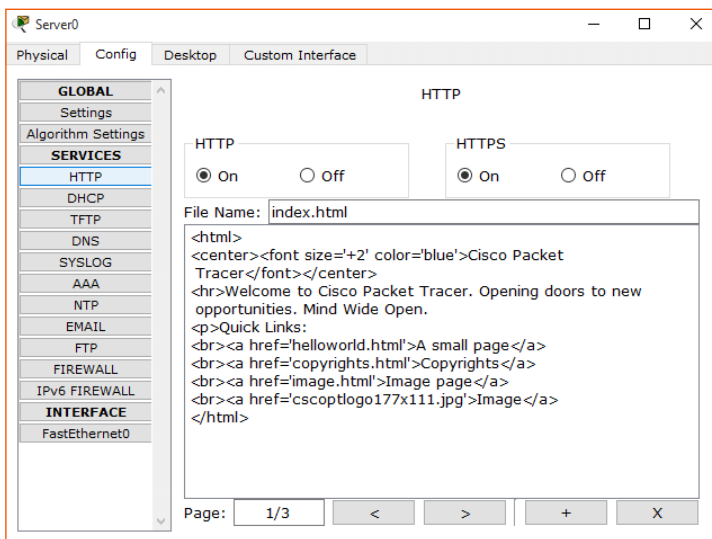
Server0

Physical Config Desktop Custom Interface

GLOBAL
Settings
Algorithm Settings
SERVICES
HTTP
DHCP
TFTP
DNS
SYSLOG
AAA
NTP
EMAIL
FTP
FIREWALL
IPv6 FIREWALL
INTERFACE
FastEthernet0

HTTP

HTTP
On Off

HTTPS
On Off

File Name: index.html

<html>
<center><font size='+2' color='blue'>Cisco Packet Tracer</font></center>
<hr>Welcome to Cisco Packet Tracer. Opening doors to new opportunities. Mind Wide Open.
<p>Quick Links:
<br><a href='helloworld.html'>A small page</a>
<br><a href='copyrights.html'>Copyrights</a>
<br><a href='image.html'>Image page</a>
<br><a href='cscoptlogo177x111.jpg'>Image</a>
</html>

Page: 1/3 < > + X